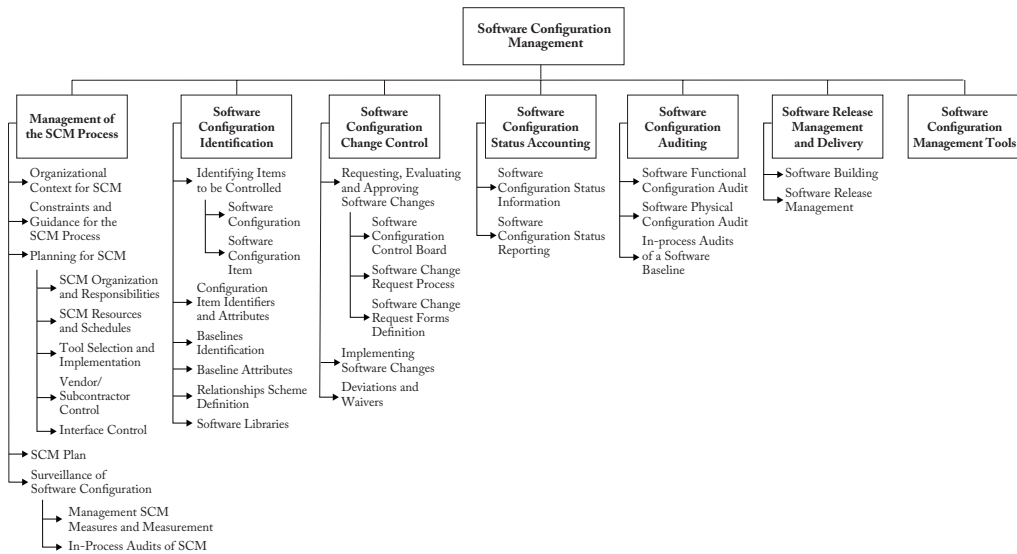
Software Configuration Management

Management of the SCM Process

Organizational Context for SCM

Constraints and Guidance for the SCM Process

Planning for SCM

SCM Organization and Responsibilities

SCM Resources and Schedules

Tool Selection and Implementation

Vendor/ Subcontractor Control

Interface Control

SCM Plan

Surveillance of Software Configuration

Management SCM Measures and Measurement

In-Process Audits of SCM

Software Configuration Identification

Identifying Items to be Controlled

Software Configuration

Software Configuration Item

Configuration Item Identifiers and Attributes

Baselines Identification

Baseline Attributes

Relationships Scheme Definition

Software Libraries

Software Configuration Change Control

Requesting, Evaluating and Approving Software Changes

Software Configuration Control Board

Software Change Request Process

Software Change Request Forms Definition

Implementing Software Changes

Deviations and Waivers

Software Configuration Status Accounting

Software Configuration Status Information

Software Configuration Status Reporting

Software Configuration Auditing

Software Functional Configuration Audit

Software Physical Configuration Audit

In-process Audits of a Software Baseline

Software Release Management and Delivery

Software Building

Software Release Management

Software Configuration Management Tools